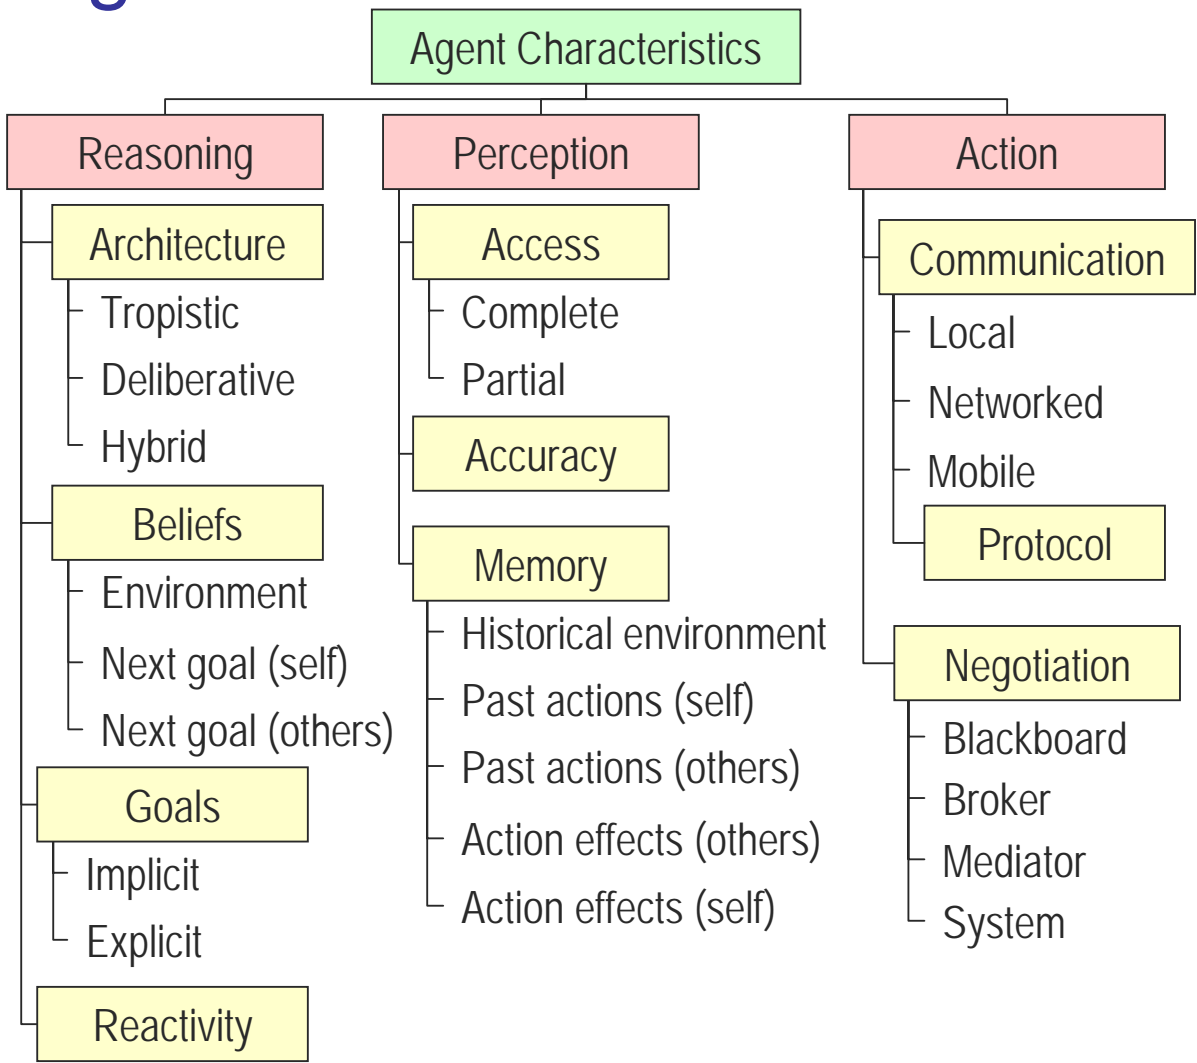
Agent Characteristics

Reasoning

Architecture
Tropistic
Deliberative
Hybrid

Beliefs
Environment
Next goal (self)
Next goal (others)

Goals
Implicit
Explicit

Reactivity

Perception

Access
Complete
Partial

Accuracy

Memory
Historical environment
Past actions (self)
Past actions (others)
Action effects (others)
Action effects (self)

Action

Communication
Local
Networked
Mobile
Protocol

Negotiation
Blackboard
Broker
Mediator
System